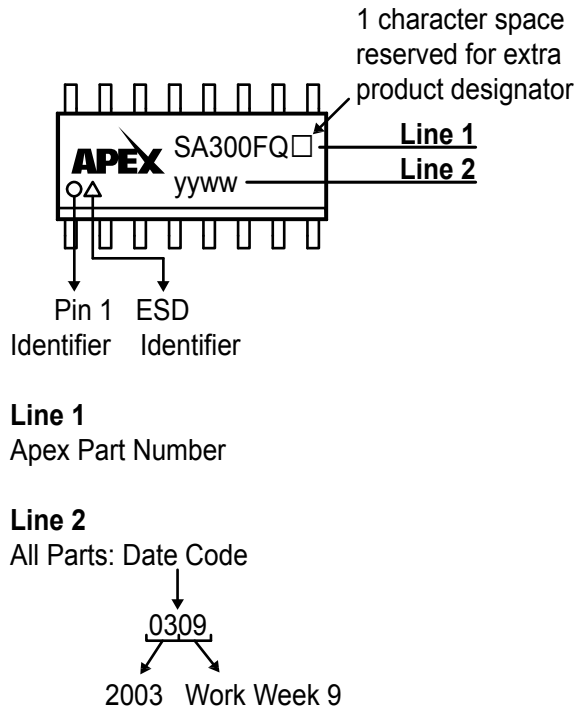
1 character space reserved for extra product designator

APEX SA300FQ□ Line 1
yyww Line 2

Pin 1 Identifier

ESD Identifier

**Line 1**
Apex Part Number

**Line 2**
All Parts: Date Code

0309

2003 Work Week 9